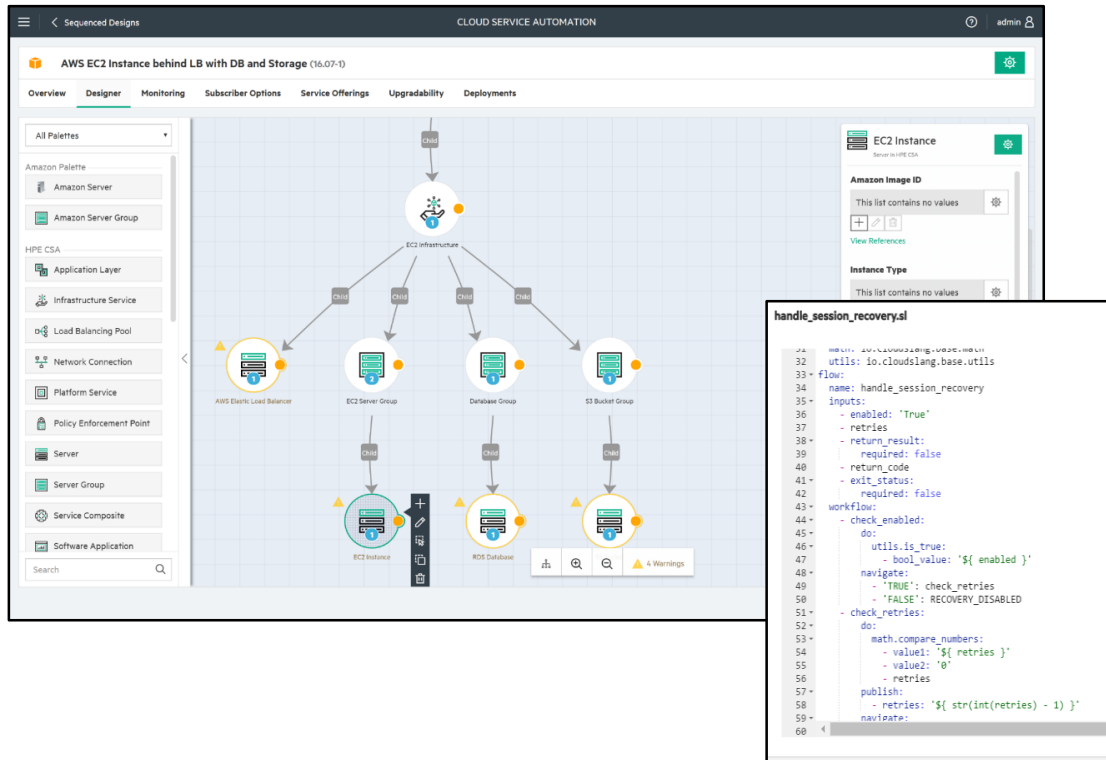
Sequenced Designs

CLOUD SERVICE AUTOMATION

admin

AWS EC2 Instance behind LB with DB and Storage (16.07-1)

Overview Designer Monitoring Subscriber Options Service Offerings Upgradability Deployments

All Palettes

Amazon Palette

Amazon Server

Amazon Server Group

HPE CSA

Application Layer

Infrastructure Service

Load Balancing Pool

Network Connection

Platform Service

Policy Enforcement Point

Server

Server Group

Service Composite

Software Application

Search

Child

EC2 Infrastructure

Child Child Child Child

AWS Elastic Load Balancer

EC2 Server Group

Database Group

S3 Bucket Group

Child Child Child

EC2 Instance

RDS Database

4 Warnings

EC2 Instance

Server in HPE CSA

Amazon Image ID

This list contains no values

View References

Instance Type

This list contains no values

handle_session_recovery.sl

31 math: io.cloudslang.base.math
32 utils: io.cloudslang.base.utils
33 flow:
34 name: handle_session_recovery
35 inputs:
36 - enabled: 'True'
37 - retries
38 - return_result:
39 required: false
40 - return_code
41 - exit_status:
42 required: false
43 workflow:
44 - check_enabled:
45 do:
46 utils.is_true:
47 - bool_value: '${ enabled }'
48 navigate:
49 - 'TRUE': check_retries
50 - 'FALSE': RECOVERY_DISABLED
51 - check_retries:
52 do:
53 math.compare_numbers:
54 - value1: '${ retries }'
55 - value2: '0'
56 - retries
57 publish:
58 - retries: '${ str(int(retries) - 1) }'
59 navigate:
60